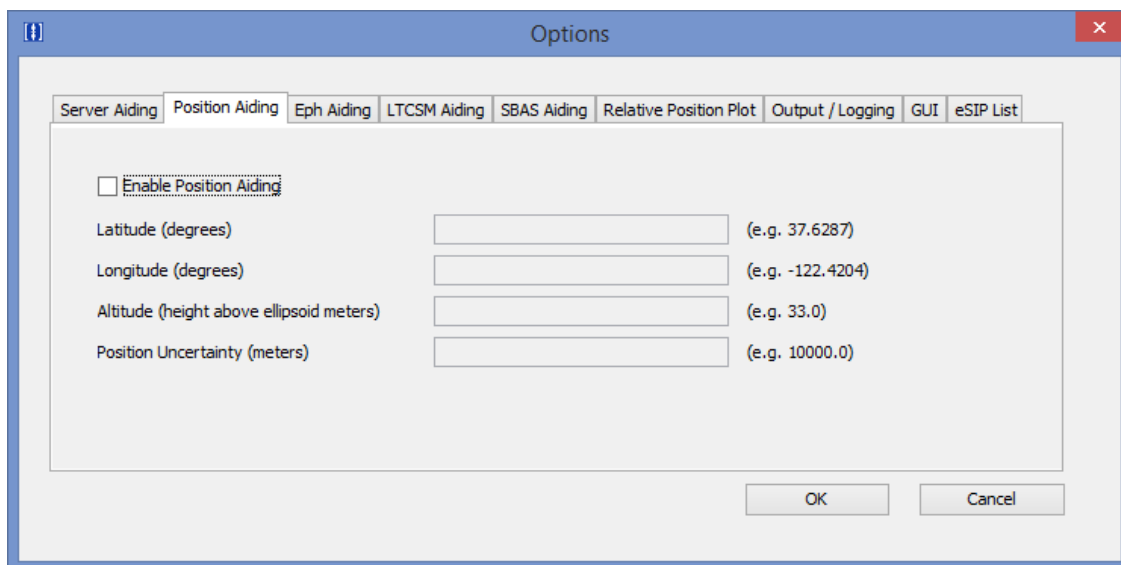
Options

Server Aiding | Position Aiding | Eph Aiding | LTCSM Aiding | SBAS Aiding | Relative Position Plot | Output / Logging | GUI | eSIP List

Enable Position Aiding

Latitude (degrees) (e.g. 37.6287)

Longitude (degrees) (e.g. -122.4204)

Altitude (height above ellipsoid meters) (e.g. 33.0)

Position Uncertainty (meters) (e.g. 10000.0)

OK Cancel